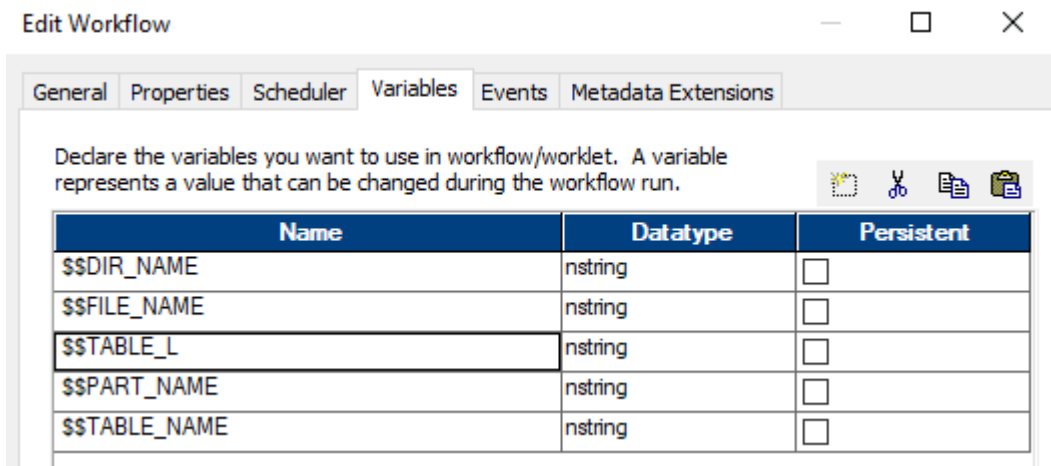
Edit Workflow

General | Properties | Scheduler | Variables | Events | Metadata Extensions

Declare the variables you want to use in workflow/worklet. A variable represents a value that can be changed during the workflow run.

| Name | Datatype | Persistent |
|---|---|---|
| $$DIR_NAME | nstring | ☐ |
| $$FILE_NAME | nstring | ☐ |
| $$TABLE_L | nstring | ☐ |
| $$PART_NAME | nstring | ☐ |
| $$TABLE_NAME | nstring | ☐ |